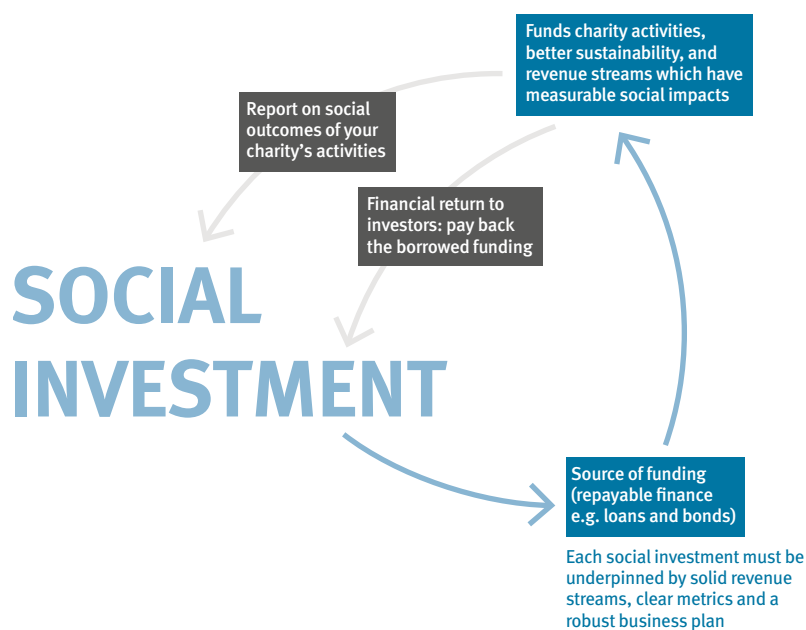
Funds charity activities, better sustainability, and revenue streams which have measurable social impacts

Report on social outcomes of your charity's activities

Financial return to investors: pay back the borrowed funding

SOCIAL INVESTMENT

Source of funding (repayable finance e.g. loans and bonds)

Each social investment must be underpinned by solid revenue streams, clear metrics and a robust business plan